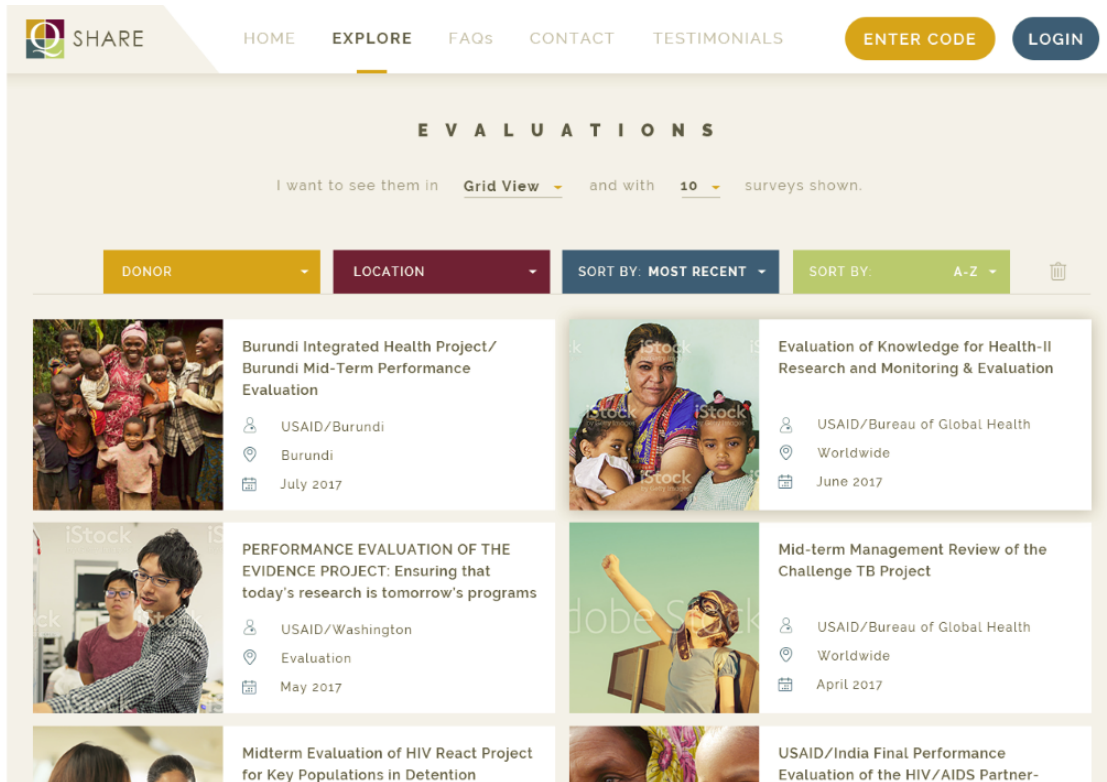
SHARE

HOME EXPLORE FAQs CONTACT TESTIMONIALS ENTER CODE LOGIN

EVALUATIONS

I want to see them in Grid View and with 10 surveys shown.

DONOR LOCATION SORT BY: MOST RECENT SORT BY: A-Z

Burundi Integrated Health Project/ Burundi Mid-Term Performance Evaluation
USAID/Burundi
Burundi
July 2017

Evaluation of Knowledge for Health-II Research and Monitoring & Evaluation
USAID/Bureau of Global Health
Worldwide
June 2017

PERFORMANCE EVALUATION OF THE EVIDENCE PROJECT: Ensuring that today's research is tomorrow's programs
USAID/Washington
Evaluation
May 2017

Mid-term Management Review of the Challenge TB Project
USAID/Bureau of Global Health
Worldwide
April 2017

Midterm Evaluation of HIV React Project for Key Populations in Detention

USAID/India Final Performance Evaluation of the HIV/AIDS Partner-